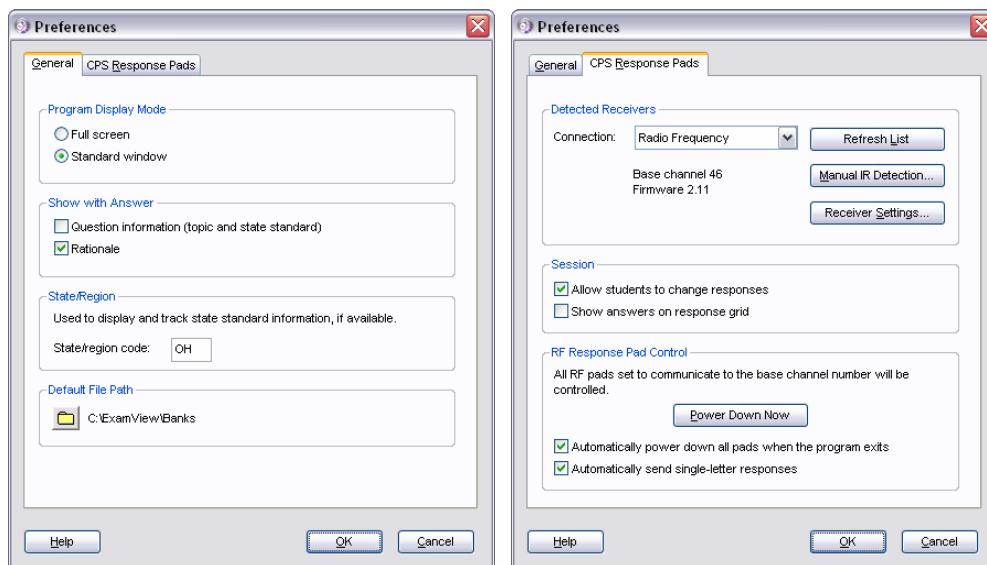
Preferences

General | CPS Response Pads

Program Display Mode

Full screen

Standard window

Show with Answer

Question information (topic and state standard)

Rationale

State/Region

Used to display and track state standard information, if available.

State/region code: OH

Default File Path

C:\ExamView\Banks

Help | OK | Cancel

Preferences

General | CPS Response Pads

Detected Receivers

Connection: Radio Frequency

Refresh List

Base channel 46
Firmware 2.11

Manual IR Detection...

Receiver Settings...

Session

Allow students to change responses

Show answers on response grid

RF Response Pad Control

All RF pads set to communicate to the base channel number will be controlled.

Power Down Now

Automatically power down all pads when the program exits

Automatically send single-letter responses

Help | OK | Cancel